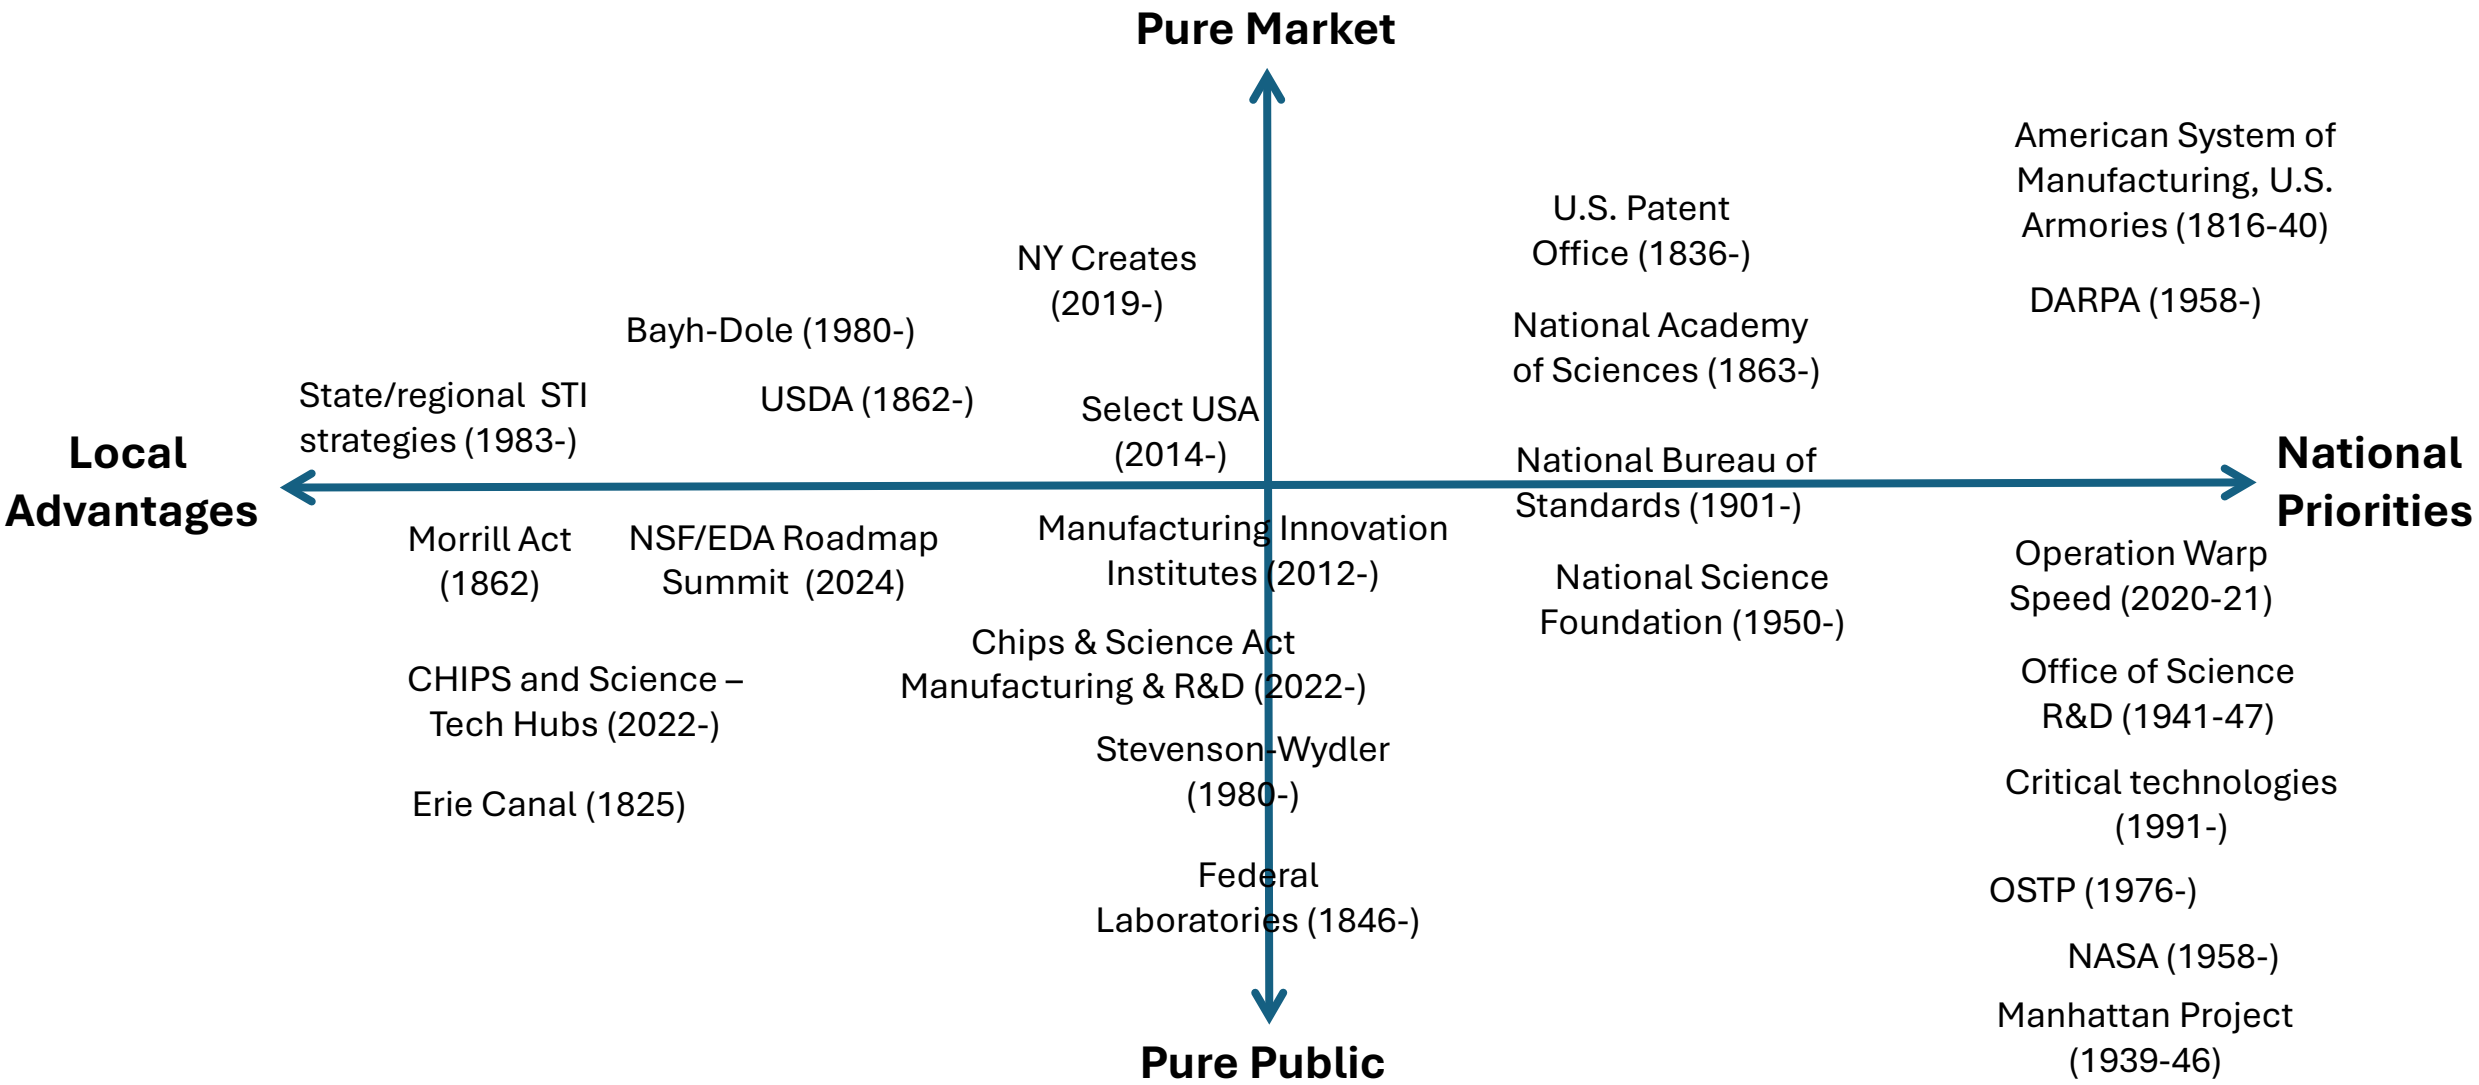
Pure Market

American System of Manufacturing, U.S. Armories (1816-40)

U.S. Patent Office (1836-)

NY Creates (2019-)

DARPA (1958-)

Bayh-Dole (1980-)

National Academy of Sciences (1863-)

State/regional STI strategies (1983-)

USDA (1862-)

Select USA (2014-)

Local Advantages

National Bureau of Standards (1901-)

National Priorities

Morrill Act (1862)

NSF/EDA Roadmap Summit (2024)

Manufacturing Innovation Institutes (2012-)

Operation Warp Speed (2020-21)

National Science Foundation (1950-)

Chips & Science Act Manufacturing & R&D (2022-)

CHIPS and Science – Tech Hubs (2022-)

Office of Science R&D (1941-47)

Stevenson-Wydler (1980-)

Erie Canal (1825)

Critical technologies (1991-)

OSTP (1976-)

Federal Laboratories (1846-)

NASA (1958-)

Manhattan Project (1939-46)

Pure Public